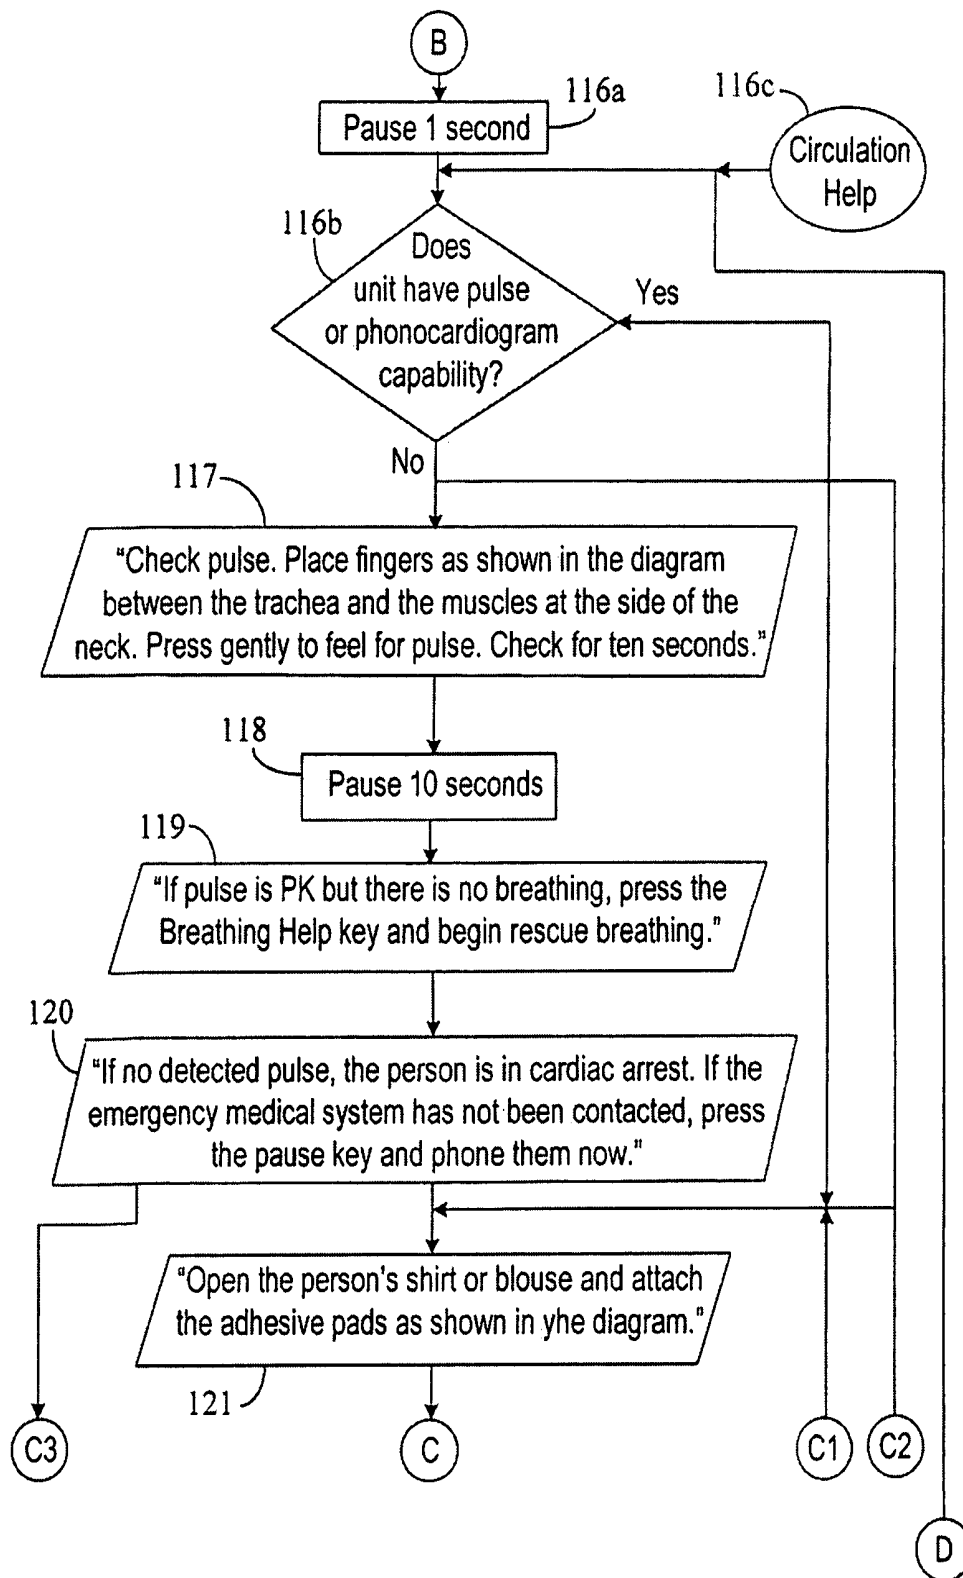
B

116a

Pause 1 second

116c

Circulation Help

116b

Does unit have pulse or phonocardiogram capability?

Yes

No

117

"Check pulse. Place fingers as shown in the diagram between the trachea and the muscles at the side of the neck. Press gently to feel for pulse. Check for ten seconds."

118

Pause 10 seconds

119

"If pulse is PK but there is no breathing, press the Breathing Help key and begin rescue breathing."

120

"If no detected pulse, the person is in cardiac arrest. If the emergency medical system has not been contacted, press the pause key and phone them now."

"Open the person's shirt or blouse and attach the adhesive pads as shown in yhe diagram."

121

C3

C

C1

C2

D